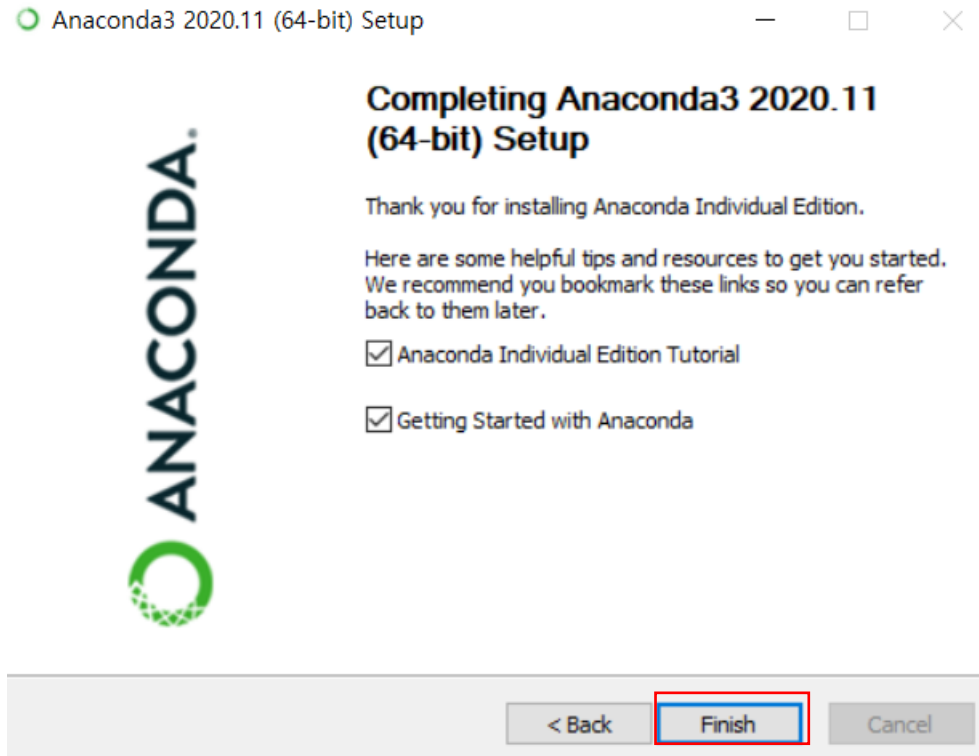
Anaconda3 2020.11 (64-bit) Setup

ANACONDA.

Completing Anaconda3 2020.11 (64-bit) Setup

Thank you for installing Anaconda Individual Edition.

Here are some helpful tips and resources to get you started. We recommend you bookmark these links so you can refer back to them later.

Anaconda Individual Edition Tutorial

Getting Started with Anaconda

< Back
Finish
Cancel